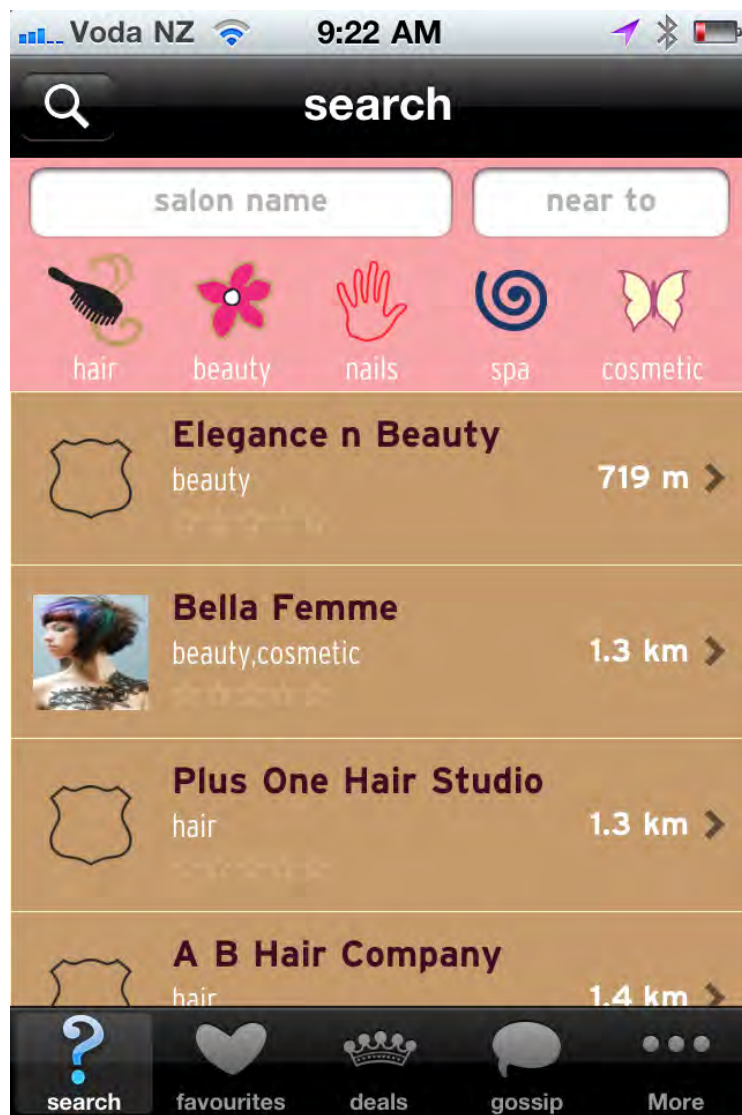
Voda NZ 9:22 AM

search

salon name

near to

hair
beauty
nails
spa
cosmetic

Elegance n Beauty
beauty
719 m

Bella Femme
beauty,cosmetic
1.3 km

Plus One Hair Studio
hair
1.3 km

A B Hair Company
hair
1.4 km

search
favourites
deals
gossip
More